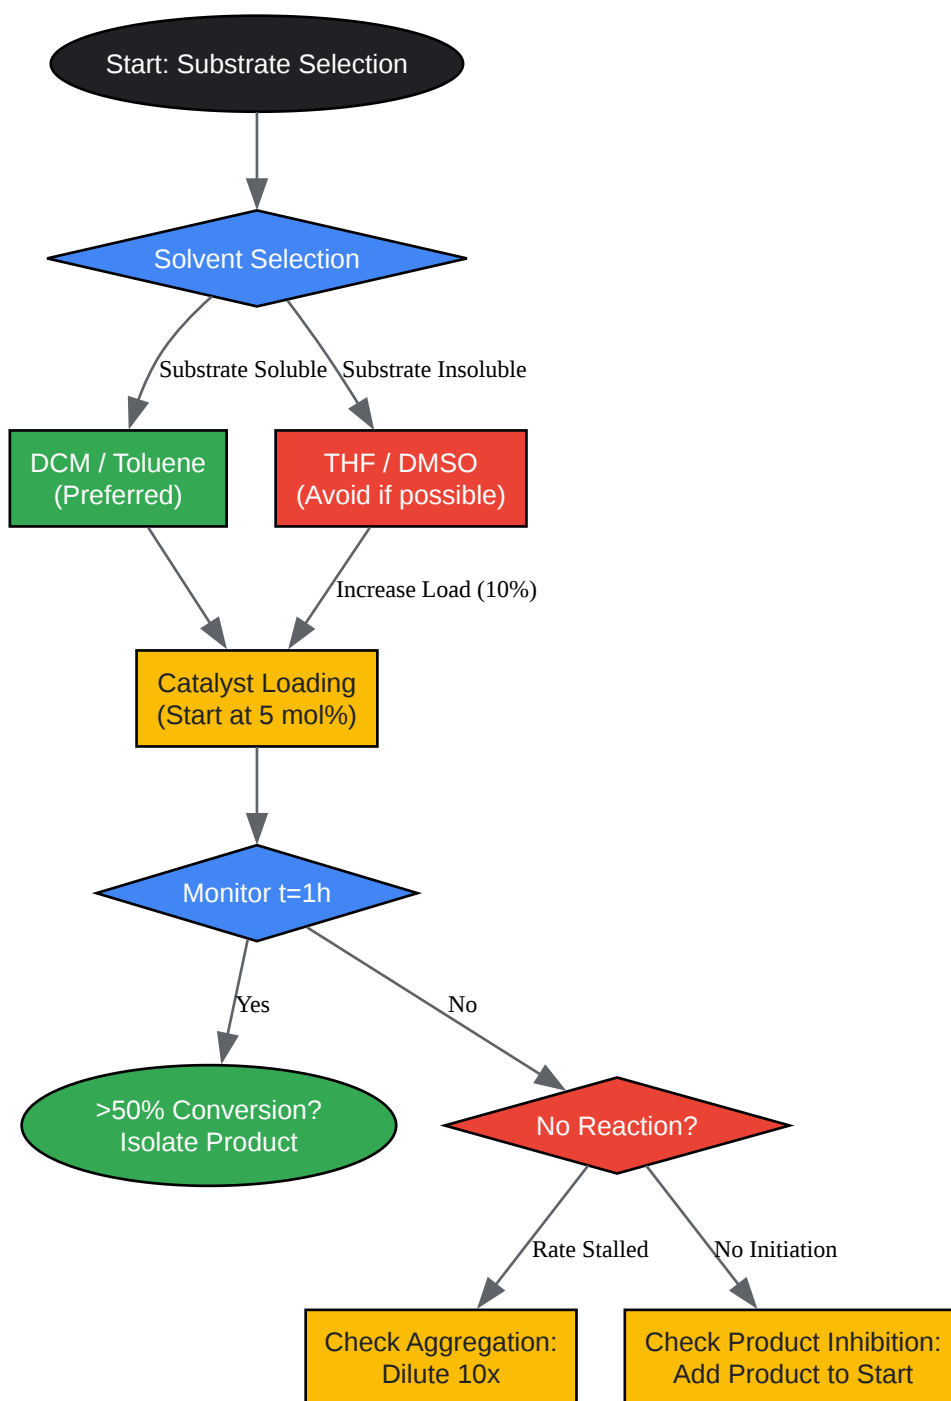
Start: Substrate Selection

Solvent Selection

Substrate Soluble

Substrate Insoluble

DCM / Toluene
(Preferred)

THF / DMSO
(Avoid if possible)

Increase Load (10%)

Catalyst Loading
(Start at 5 mol%)

Monitor t=1h

Yes

No

>50% Conversion?
Isolate Product

No Reaction?

Rate Stalled

No Initiation

Check Aggregation:
Dilute 10x

Check Product Inhibition:
Add Product to Start